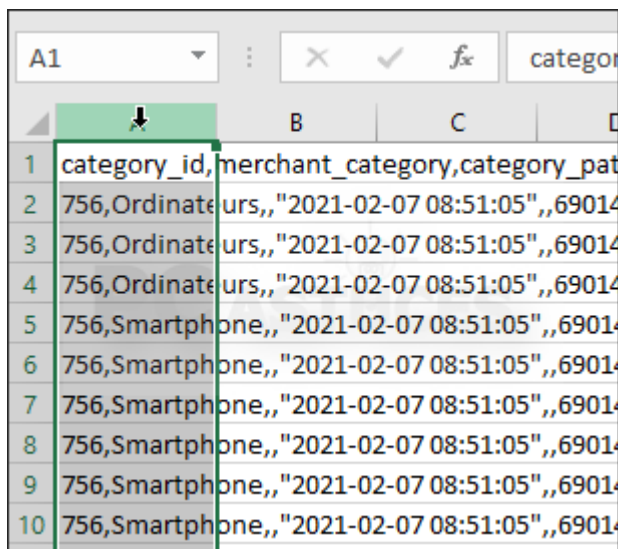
A1 × ✓ $f_x$ categor

B C D

| | | | | |
|---|---|---|---|---|
| 1 | category_id,merchant_category,category_pat | | | |
| 2 | 756,Ordinateurs,,"2021-02-07 08:51:05",,69014 | | | |
| 3 | 756,Ordinateurs,,"2021-02-07 08:51:05",,69014 | | | |
| 4 | 756,Ordinateurs,,"2021-02-07 08:51:05",,69014 | | | |
| 5 | 756,Smartphone,,"2021-02-07 08:51:05",,6901 | | | |
| 6 | 756,Smartphone,,"2021-02-07 08:51:05",,6901 | | | |
| 7 | 756,Smartphone,,"2021-02-07 08:51:05",,6901 | | | |
| 8 | 756,Smartphone,,"2021-02-07 08:51:05",,6901 | | | |
| 9 | 756,Smartphone,,"2021-02-07 08:51:05",,6901 | | | |
| 10 | 756,Smartphone,,"2021-02-07 08:51:05",,6901 | | | |